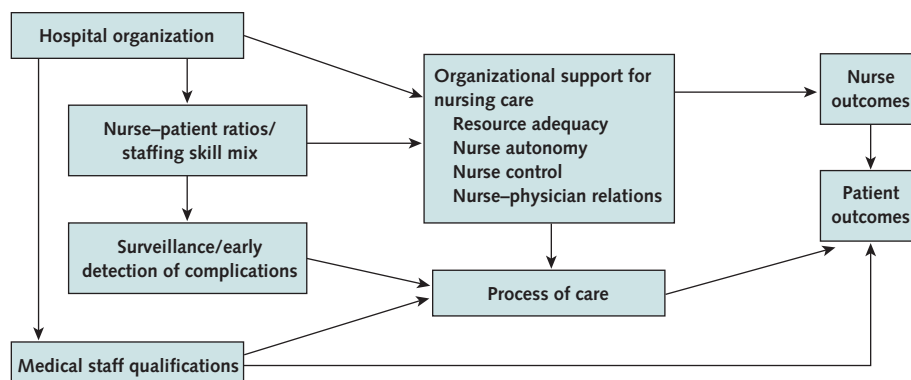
Hospital organization

Nurse–patient ratios/ staffing skill mix

Surveillance/early detection of complications

Medical staff qualifications

Organizational support for nursing care
Resource adequacy
Nurse autonomy
Nurse control
Nurse–physician relations

Process of care

Nurse outcomes

Patient outcomes